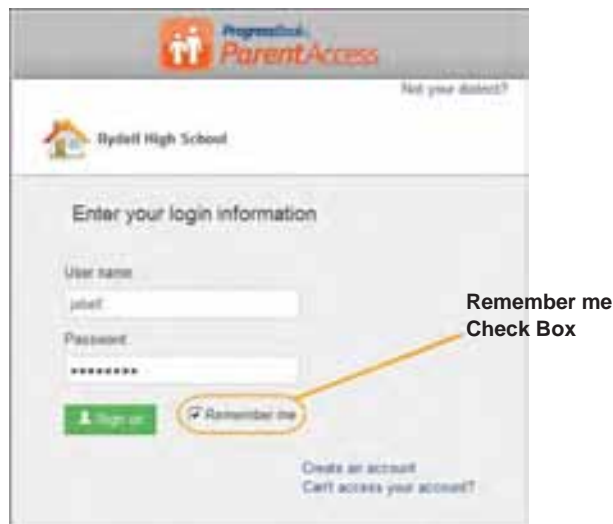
ProgressBook ParentAccess

Not your district?

Rydell High School

Enter your login information

User name

jabell

Password

•••••••••

Sign in

Remember me

Remember me Check Box

Create an account

Can't access your account?